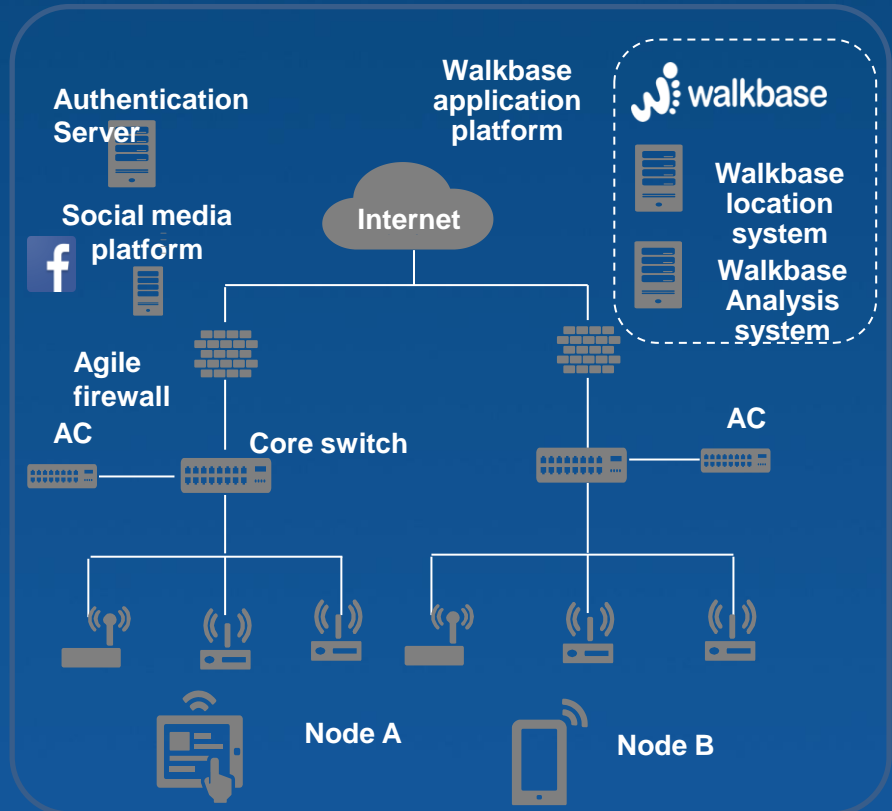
Authentication Server

Walkbase application platform

walkbase

Walkbase location system

Walkbase Analysis system

Internet

f

Social media platform

Agile firewall

AC

Core switch

AC

Node A

Node B